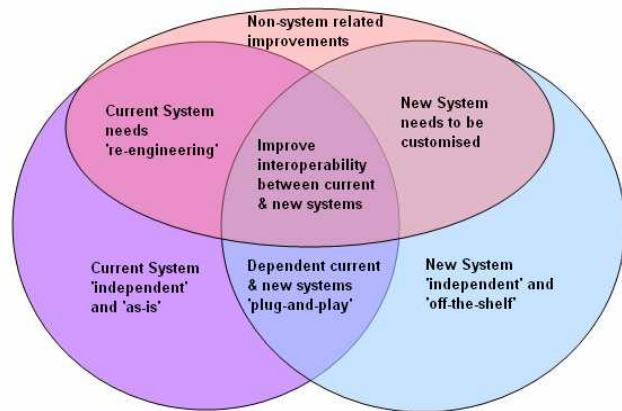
Non-system related improvements

Current System needs 're-engineering'

New System needs to be customised

Improve interoperability between current & new systems

Current System 'independent' and 'as-is'

Dependent current & new systems 'plug-and-play'

New System 'independent' and 'off-the-shelf'